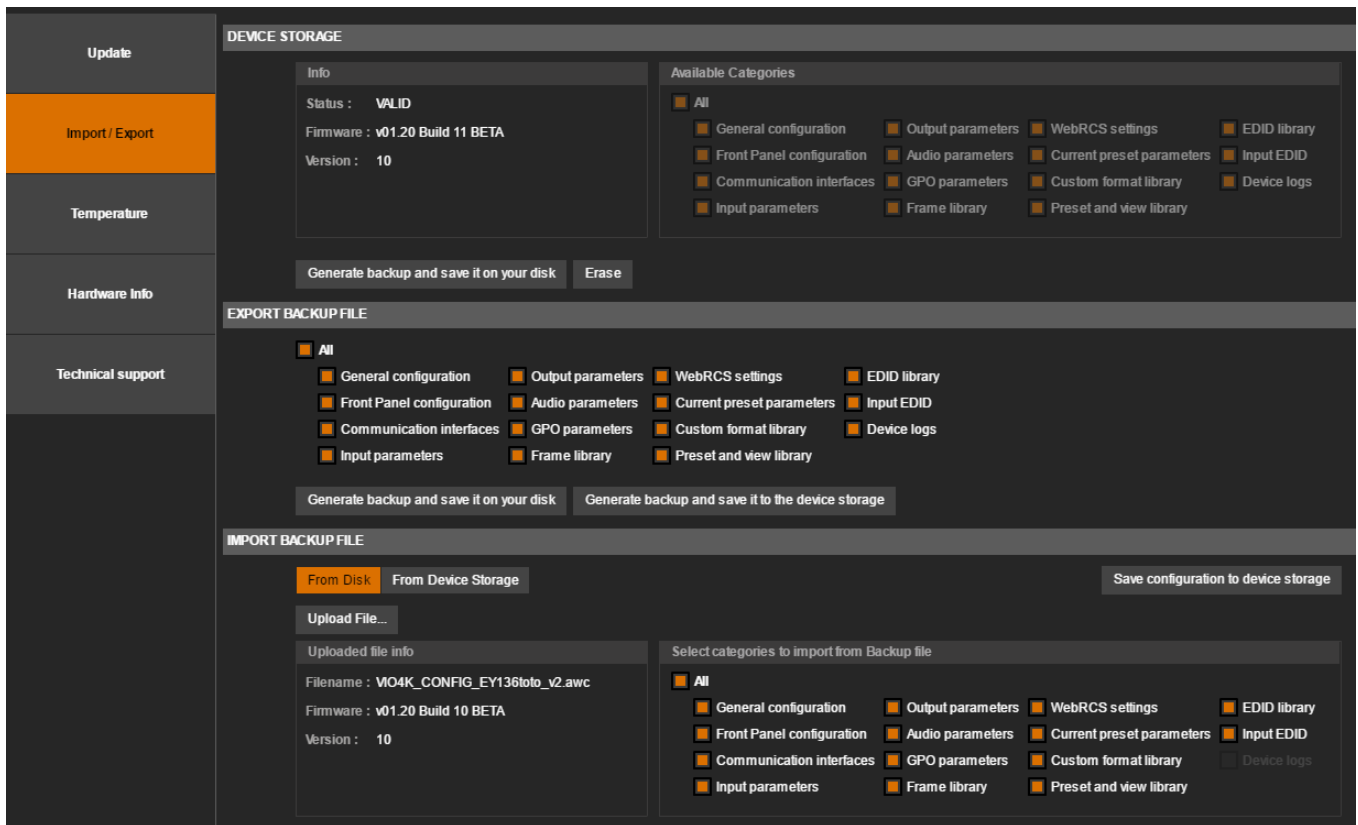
Update

Import / Export

Temperature

Hardware Info

Technical support

DEVICE STORAGE

Info

Status : VALID

Firmware : v01.20 Build 11 BETA

Version : 10

Available Categories

All

General configuration
Output parameters
WebRCS settings
EDID library
Front Panel configuration
Audio parameters
Current preset parameters
Input EDID
Communication interfaces
GPO parameters
Custom format library
Device logs
Input parameters
Frame library
Preset and view library

Generate backup and save it on your disk
Erase

EXPORT BACKUP FILE

All

General configuration
Output parameters
WebRCS settings
EDID library
Front Panel configuration
Audio parameters
Current preset parameters
Input EDID
Communication interfaces
GPO parameters
Custom format library
Device logs
Input parameters
Frame library
Preset and view library

Generate backup and save it on your disk
Generate backup and save it to the device storage

IMPORT BACKUP FILE

From Disk
From Device Storage
Save configuration to device storage

Upload File...

Uploaded file info

Filename : VIO4K_CONFIG_EY136toto_v2.awc

Firmware : v01.20 Build 10 BETA

Version : 10

Select categories to import from Backup file

All

General configuration
Output parameters
WebRCS settings
EDID library
Front Panel configuration
Audio parameters
Current preset parameters
Input EDID
Communication interfaces
GPO parameters
Custom format library
Device logs
Input parameters
Frame library
Preset and view library